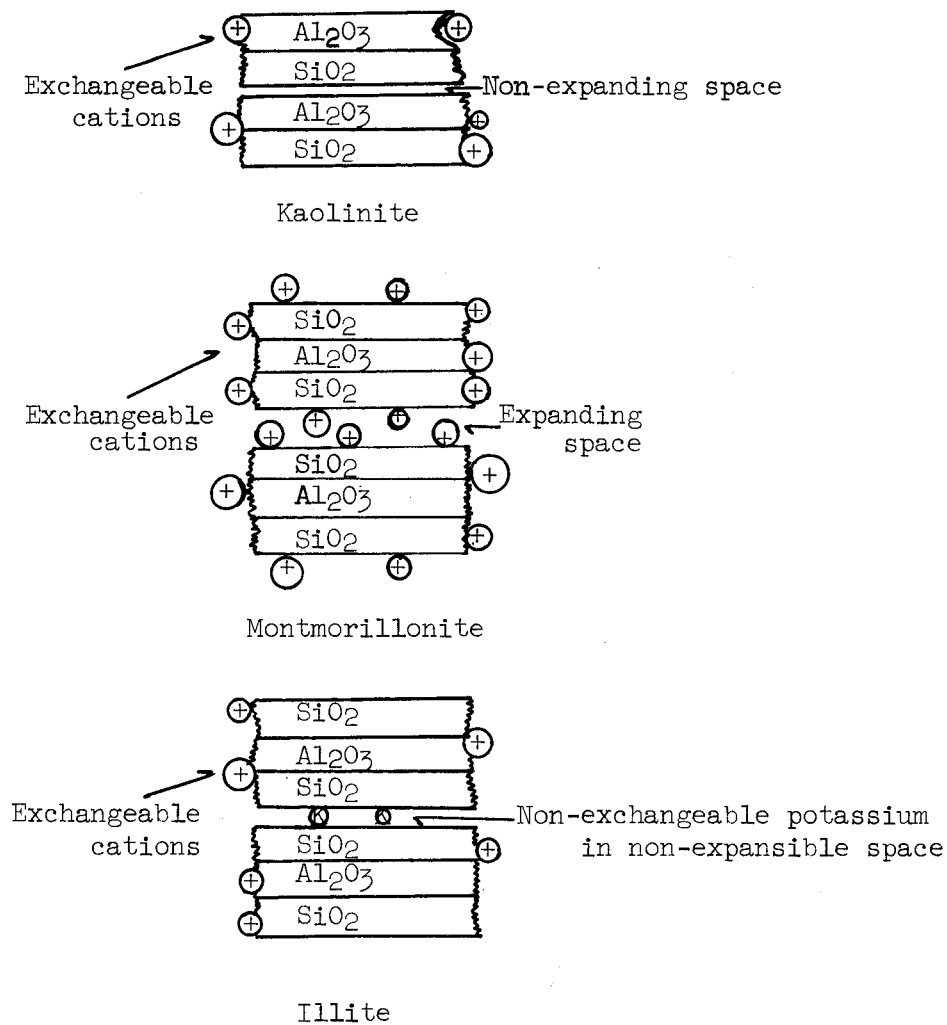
$Al_2O_3$

$SiO_2$

Exchangeable cations

Non-expanding space

$Al_2O_3$

$SiO_2$

Kaolinite

$SiO_2$

$Al_2O_3$

$SiO_2$

Exchangeable cations

Expanding space

$SiO_2$

$Al_2O_3$

$SiO_2$

Montmorillonite

$SiO_2$

$Al_2O_3$

$SiO_2$

Exchangeable cations

Non-exchangeable potassium in non-expansible space

$SiO_2$

$Al_2O_3$

$SiO_2$

Illite